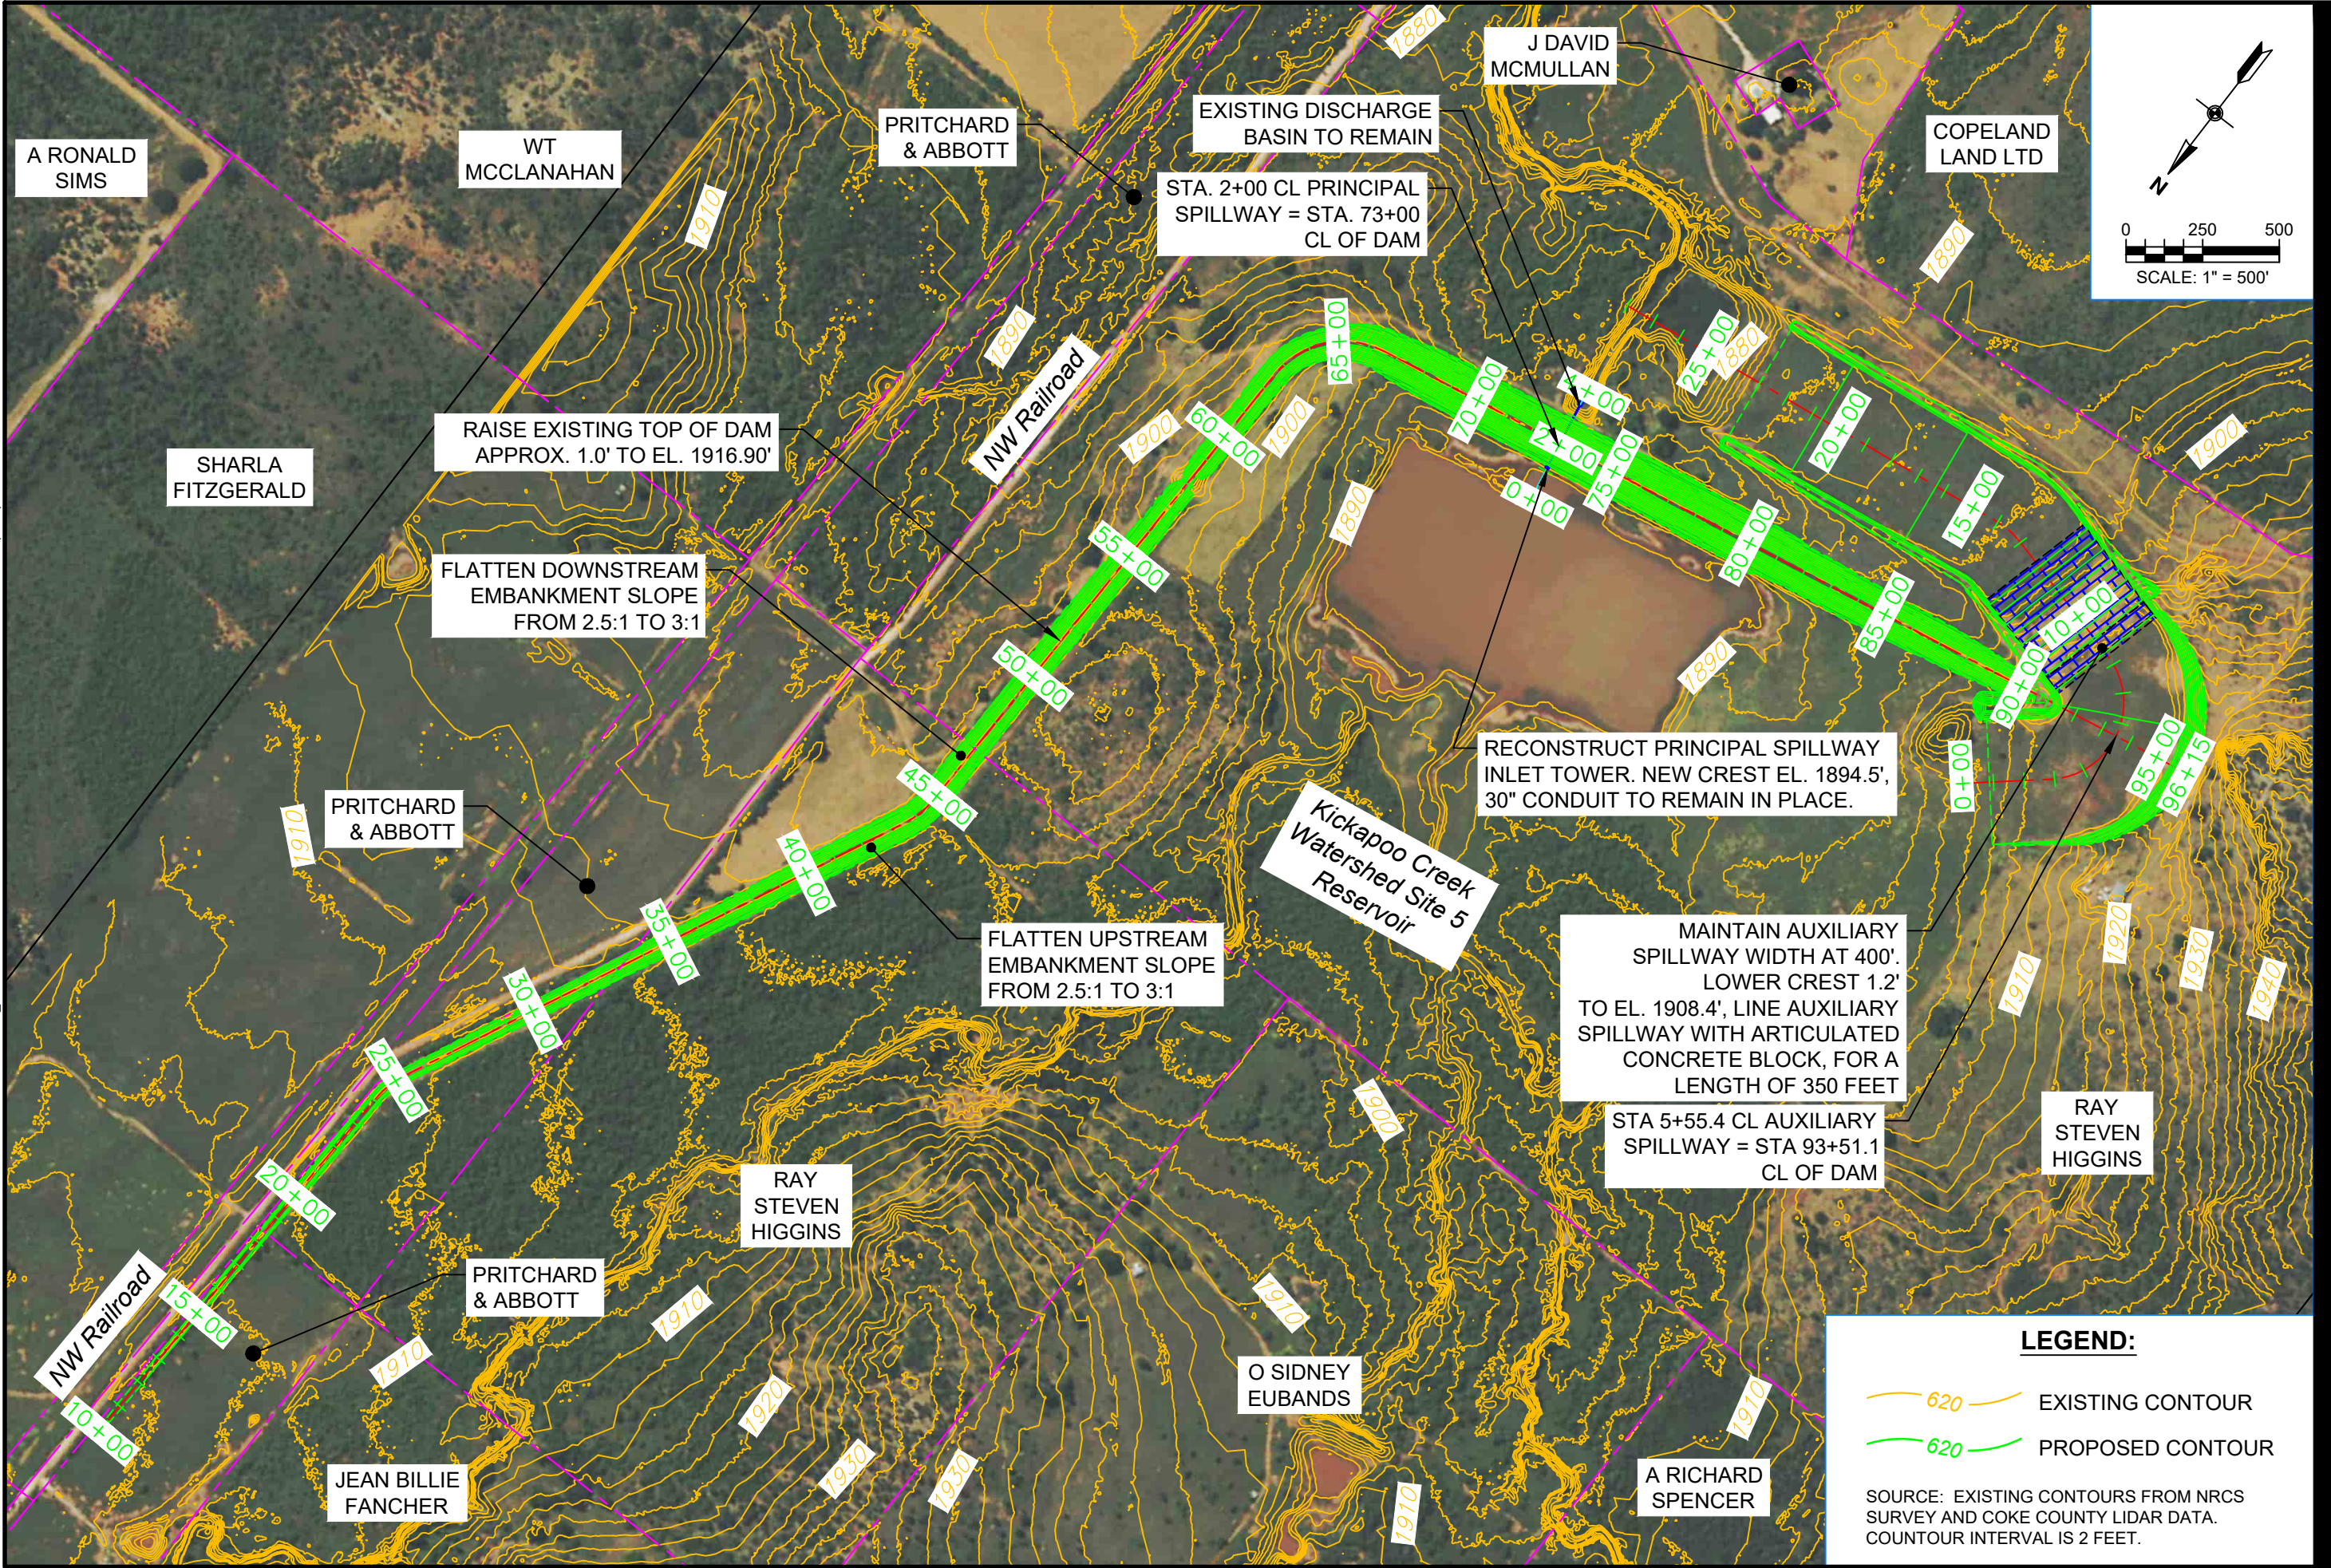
A RONALD SIMS

WT MCCLANAHAN

PRITCHARD & ABBOTT

EXISTING DISCHARGE BASIN TO REMAIN

J DAVID MCMULLAN

COPELAND LAND LTD

0 250 500
SCALE: 1" = 500'

STA. 2+00 CL PRINCIPAL SPILLWAY = STA. 73+00 CL OF DAM

1880

1910

1890

1890

RAISE EXISTING TOP OF DAM APPROX. 1.0' TO EL. 1916.90'

SHARLA FITZGERALD

NW Railroad

FLATTEN DOWNSTREAM EMBANKMENT SLOPE FROM 2.5:1 TO 3:1

65+00

70+00

60+00

1900

1900

1880

1880

1900

25+00

20+00

15+00

10+00

80+00

85+00

75+00

0+00

2+00

4+00

55+00

50+00

45+00

40+00

35+00

30+00

25+00

20+00

15+00

10+00

90+00

95+00

96+15

1890

0+00

RECONSTRUCT PRINCIPAL SPILLWAY INLET TOWER. NEW CREST EL. 1894.5', 30" CONDUIT TO REMAIN IN PLACE.

PRITCHARD & ABBOTT

1910

Kickapoo Creek Watershed Site 5 Reservoir

FLATTEN UPSTREAM EMBANKMENT SLOPE FROM 2.5:1 TO 3:1

MAINTAIN AUXILIARY SPILLWAY WIDTH AT 400'. LOWER CREST 1.2' TO EL. 1908.4', LINE AUXILIARY SPILLWAY WITH ARTICULATED CONCRETE BLOCK, FOR A LENGTH OF 350 FEET

STA 5+55.4 CL AUXILIARY SPILLWAY = STA 93+51.1 CL OF DAM

1920

1930

1940

1910

1910

RAY STEVEN HIGGINS

RAY STEVEN HIGGINS

PRITCHARD & ABBOTT

NW Railroad

1910

1910

1910

1920

1930

1920

O SIDNEY EUBANDS

1910

1910

JEAN BILLIE FANCHER

A RICHARD SPENCER

LEGEND:

620 EXISTING CONTOUR

620 PROPOSED CONTOUR

SOURCE: EXISTING CONTOURS FROM NRCS SURVEY AND COKE COUNTY LIDAR DATA. COUNTOUR INTERVAL IS 2 FEET.